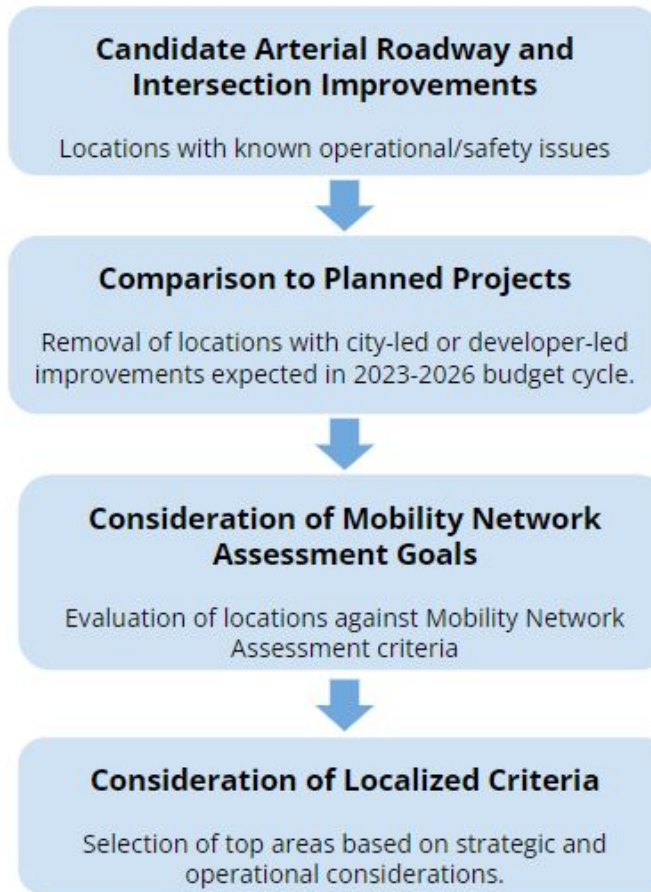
Candidate Arterial Roadway and Intersection Improvements

Locations with known operational/safety issues

Comparison to Planned Projects

Removal of locations with city-led or developer-led improvements expected in 2023-2026 budget cycle.

Consideration of Mobility Network Assessment Goals

Evaluation of locations against Mobility Network Assessment criteria

Consideration of Localized Criteria

Selection of top areas based on strategic and operational considerations.